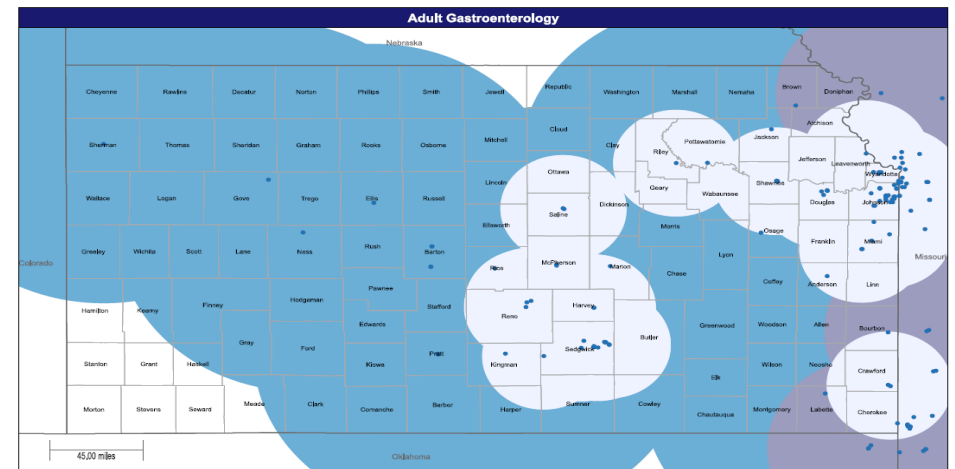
Adult Gastroenterology

Nebraska

Cheyenne Rawlins Decatur Norton Phillips Smith Jewell Republic Washington Marshall Nemaha Brown Doniphan

Atchison

Sherman Thomas Sheridan Graham Rooks Osborne Mitchell Cloud Clay Riley Pottawatomie Jackson Jefferson Leavenworth Wyandotte

Ottawa Geary Wabaunsee Shawnee

Wallace Logan Gove Trego Ellis Russell Lincoln Saline Dickinson Douglas Johnson

Ellsworth Morris Osage

Greeley Wichita Scott Lane Ness Rush Barton Rice McPherson Marion Chase Lyon Franklin Miami

Colorado

Missouri

Pawnee Coffey Anderson Linn

Hamilton Kearny Finney Hodgeman Stafford Reno Harvey

Edwards

Gray Ford Greenwood Woodson Allen Bourbon

Butler

Stanton Grant Haskell Kiowa Pratt Kingman Sedgwick Wilson Neosho

Elk Crawford

Morton Stevens Seward Meade Clark Comanche Barber Harper Sumner Cowley Chautauqua Montgomery Labette Cherokee

45.00 miles

Oklahoma